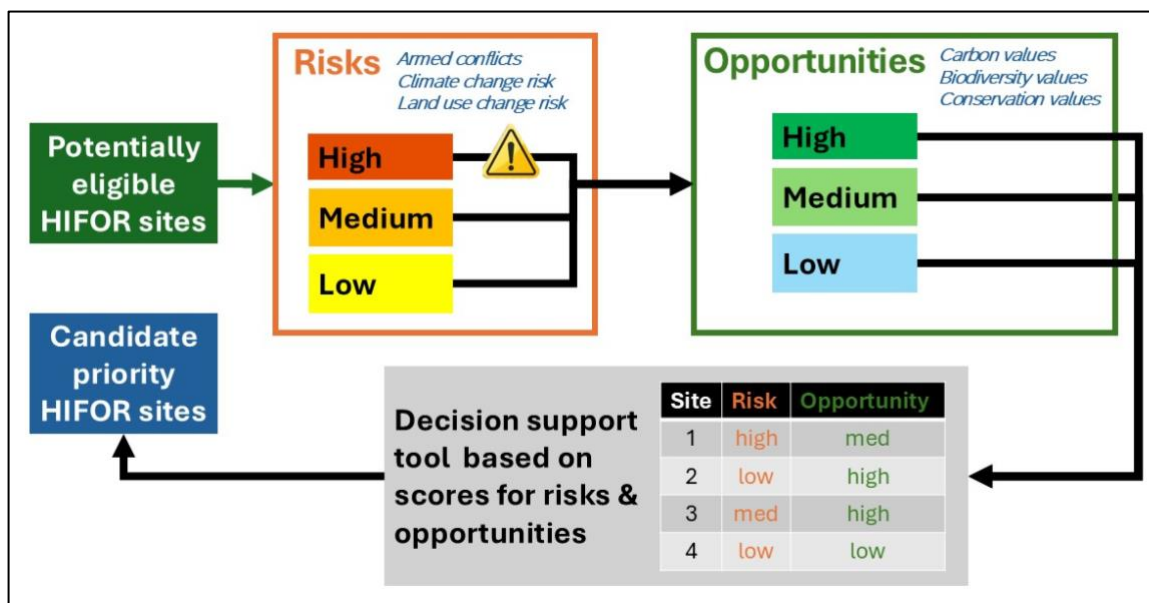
Potentially eligible HIFOR sites

Risks
Armed conflicts
Climate change risk
Land use change risk

High
Medium
Low

Opportunities
Carbon values
Biodiversity values
Conservation values

High
Medium
Low

Candidate priority HIFOR sites

Decision support tool based on scores for risks & opportunities

| Site | Risk | Opportunity |
|---|---|---|
| 1 | high | med |
| 2 | low | high |
| 3 | med | high |
| 4 | low | low |